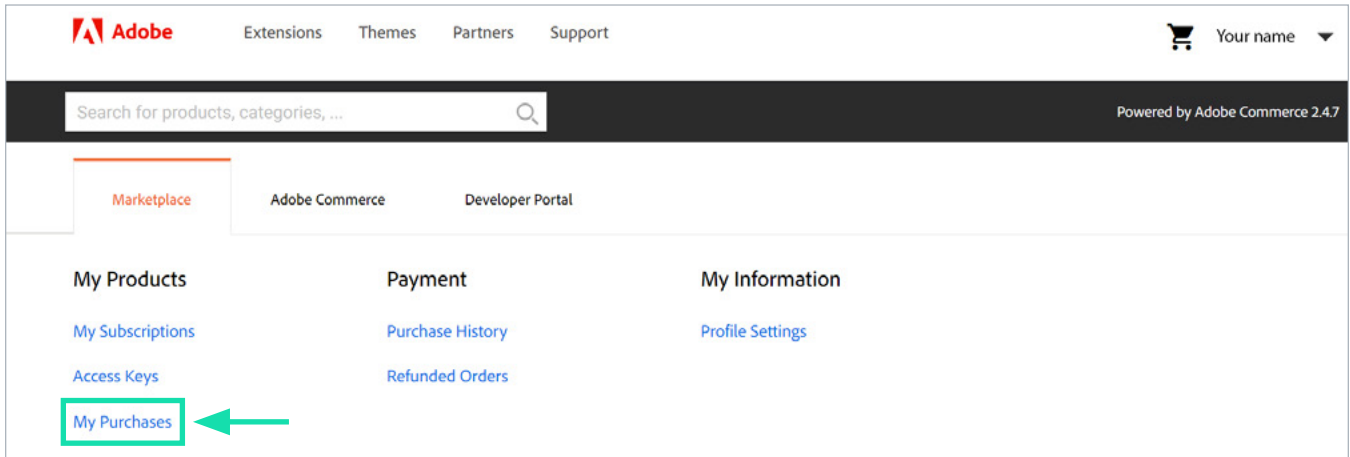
Adobe Extensions Themes Partners Support

Your name

Search for products, categories, ...

Powered by Adobe Commerce 2.4.7

Marketplace Adobe Commerce Developer Portal

My Products

My Subscriptions

Access Keys

My Purchases

Payment

Purchase History

Refunded Orders

My Information

Profile Settings